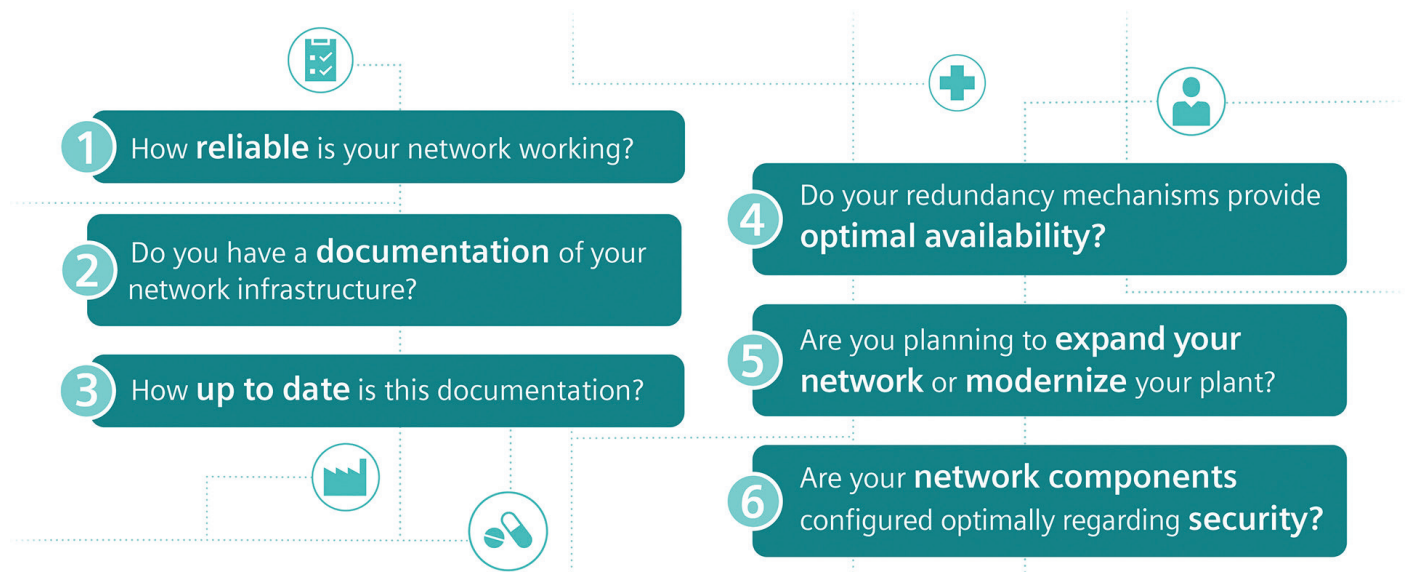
1 How reliable is your network working?

2 Do you have a documentation of your network infrastructure?

3 How up to date is this documentation?

4 Do your redundancy mechanisms provide optimal availability?

5 Are you planning to expand your network or modernize your plant?

6 Are your network components configured optimally regarding security?